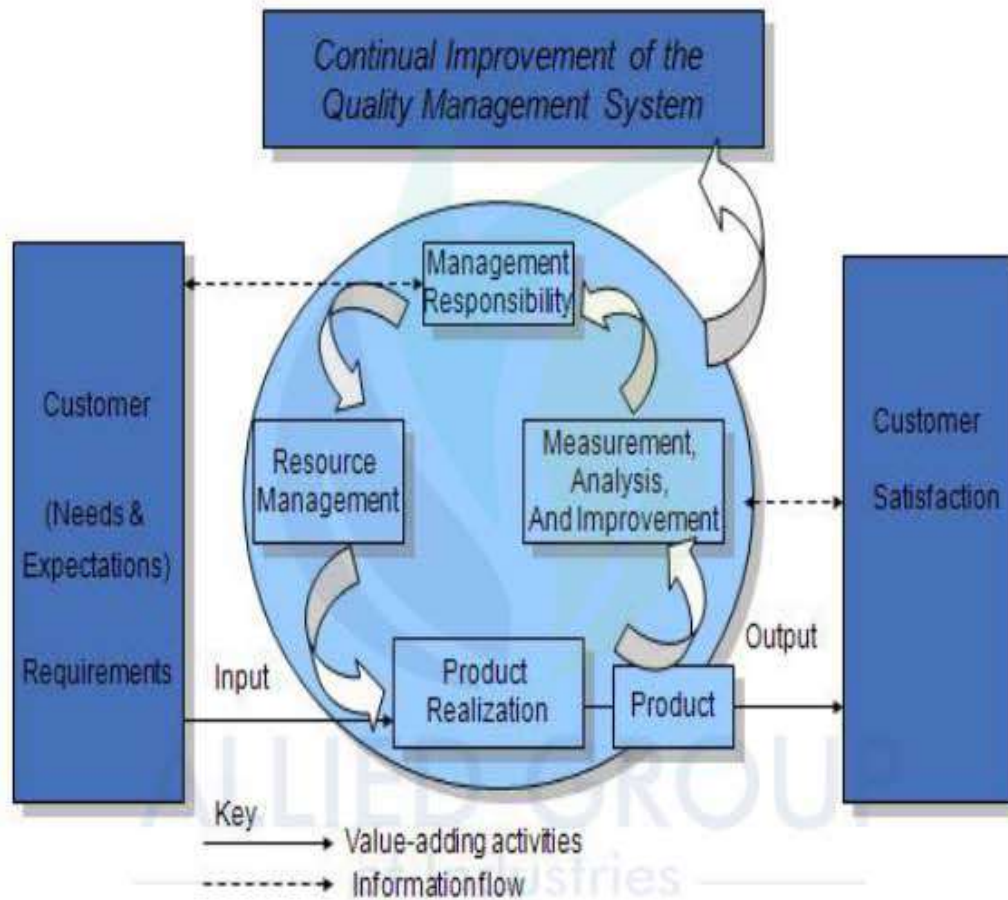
Continual Improvement of the Quality Management System

Customer

(Needs & Expectations)

Requirements

Management Responsibility

Resource Management

Measurement, Analysis, And Improvement

Input

Product Realization

Product

Output

Customer

Satisfaction

Key

Value-adding activities

Informationflow

ALLIED GROUP

Industries